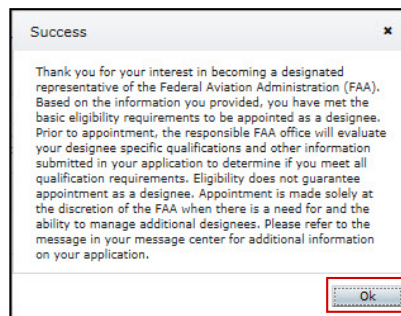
Success

×

Thank you for your interest in becoming a designated representative of the Federal Aviation Administration (FAA). Based on the information you provided, you have met the basic eligibility requirements to be appointed as a designee. Prior to appointment, the responsible FAA office will evaluate your designee specific qualifications and other information submitted in your application to determine if you meet all qualification requirements. Eligibility does not guarantee appointment as a designee. Appointment is made solely at the discretion of the FAA when there is a need for and the ability to manage additional designees. Please refer to the message in your message center for additional information on your application.

Ok